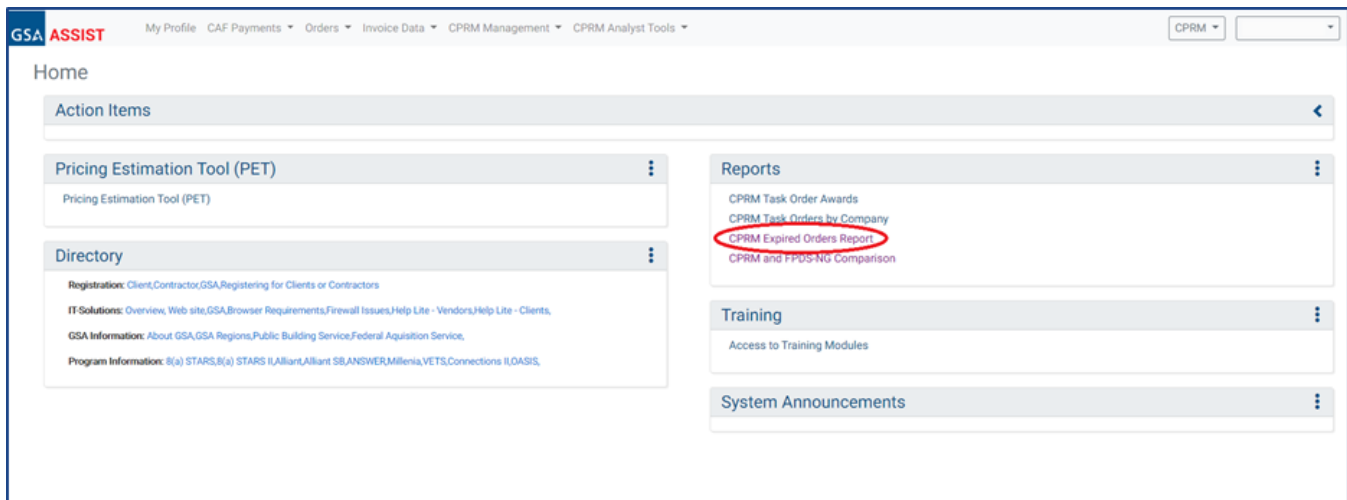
GSA ASSIST My Profile CAF Payments ▾ Orders ▾ Invoice Data ▾ CPRM Management ▾ CPRM Analyst Tools ▾ CPRM ▾

Home

Action Items

Pricing Estimation Tool (PET)

Pricing Estimation Tool (PET)

Directory

Registration: Client,Contractor,GSA,Registering for Clients or Contractors

IT-Solutions: Overview, Web site,GSA,Browser Requirements,Firewall Issues,Help Lite - Vendors,Help Lite - Clients,

GSA Information: About GSA,GSA Regions,Public Building Service,Federal Aquisition Service,

Program Information: 8(a) STARS,8(a) STARS II,Alliant,Alliant SB,ANSWER,Millenia,VETS,Connections II,OASIS,

Reports

CPRM Task Order Awards

CPRM Task Orders by Company

CPRM Expired Orders Report

CPRM and FPDS-NG Comparison

Training

Access to Training Modules

System Announcements